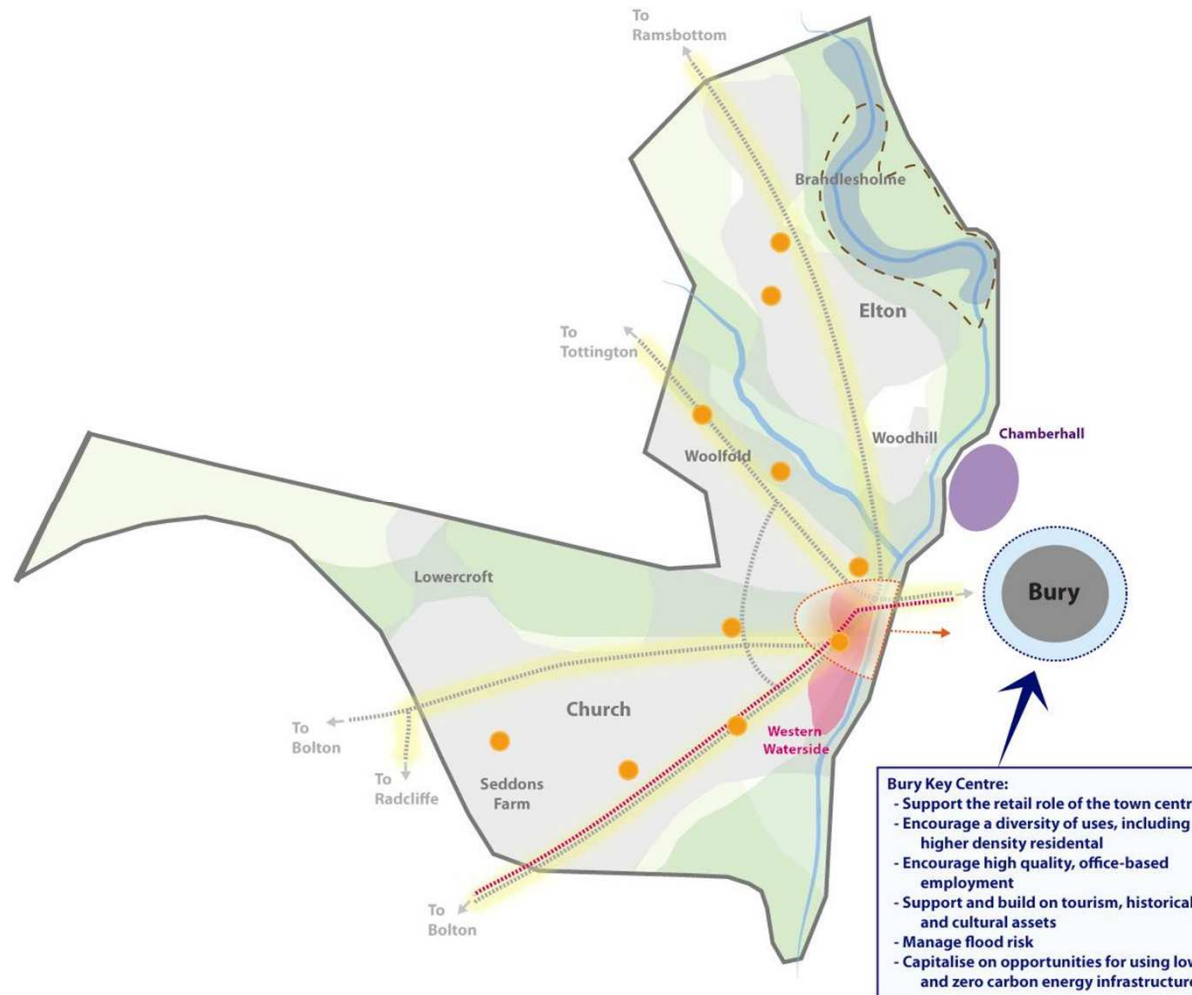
To Ramsbottom

Brandlesholme

Elton

To Tottington

Woodhill

Chamberhall

Woolfold

Lowercroft

Bury

Church

Western Waterside

To Bolton

To Radcliffe

Seddons Farm

To Bolton

Bury Key Centre:
- Support the retail role of the town centr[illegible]
- Encourage a diversity of uses, including higher density residental
- Encourage high quality, office-based employment
- Support and build on tourism, historical and cultural assets
- Manage flood risk
- Capitalise on opportunities for using lo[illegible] and zero carbon energy infrastructur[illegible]